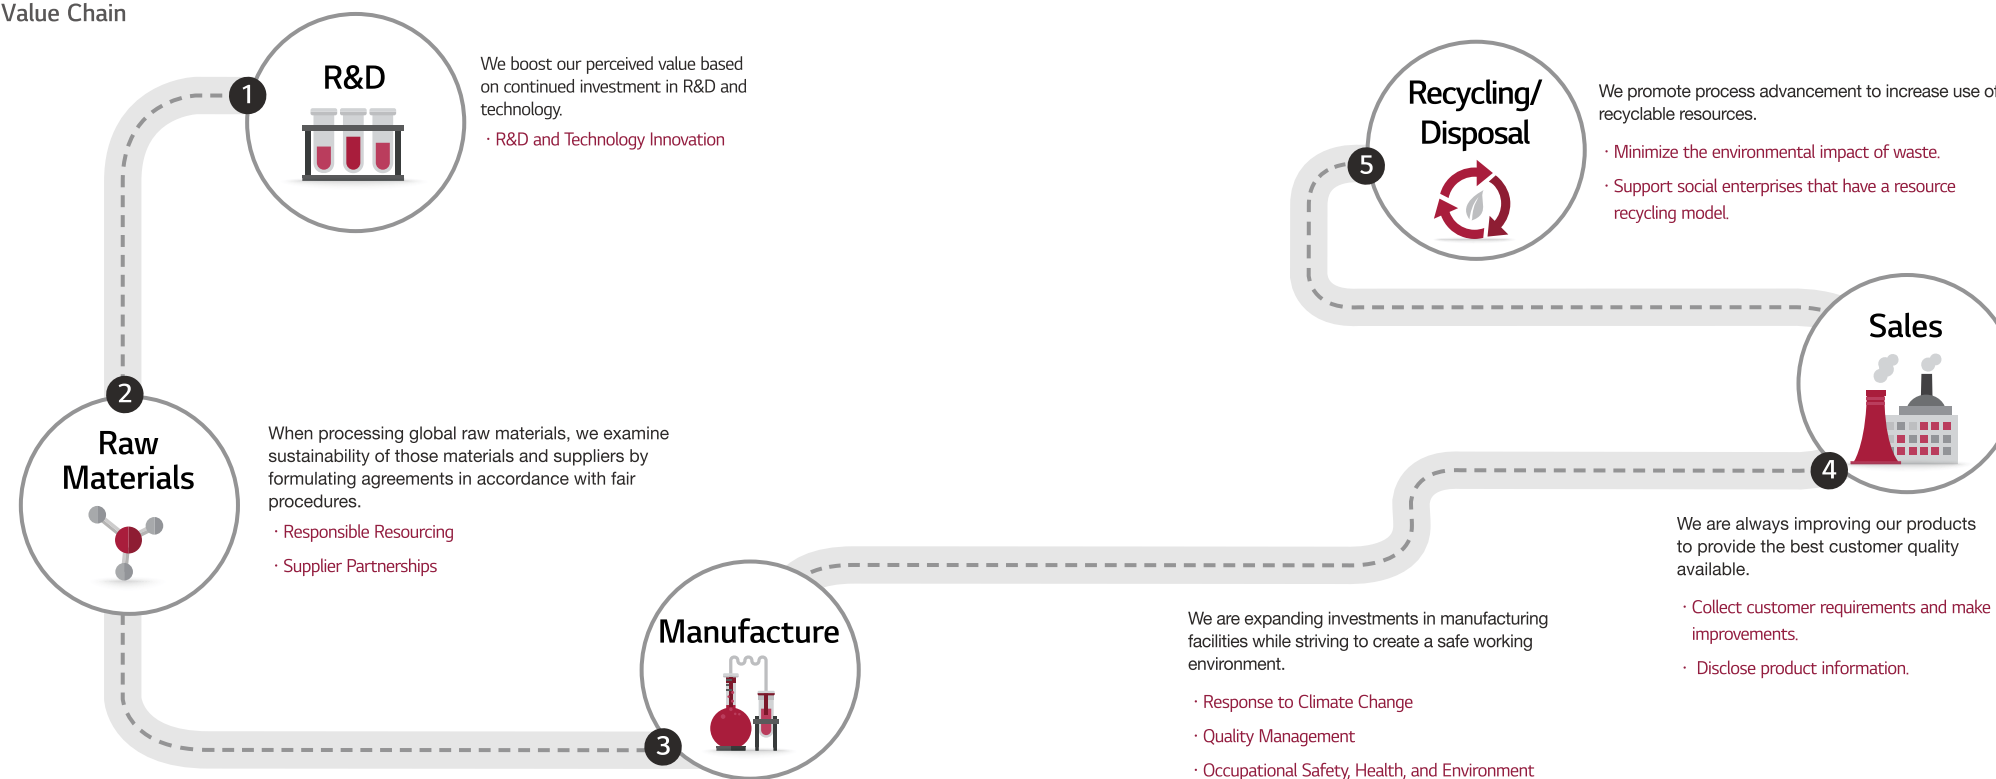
Value Chain

1

R&D

We boost our perceived value based on continued investment in R&D and technology.

· R&D and Technology Innovation

2

Raw Materials

When processing global raw materials, we examine sustainability of those materials and suppliers by formulating agreements in accordance with fair procedures.

· Responsible Resourcing

· Supplier Partnerships

3

Manufacture

We are expanding investments in manufacturing facilities while striving to create a safe working environment.

· Response to Climate Change

· Quality Management

· Occupational Safety, Health, and Environment

4

Sales

We are always improving our products to provide the best customer quality available.

· Collect customer requirements and make improvements.

· Disclose product information.

5

Recycling/ Disposal

We promote process advancement to increase use of recyclable resources.

· Minimize the environmental impact of waste.

· Support social enterprises that have a resource recycling model.